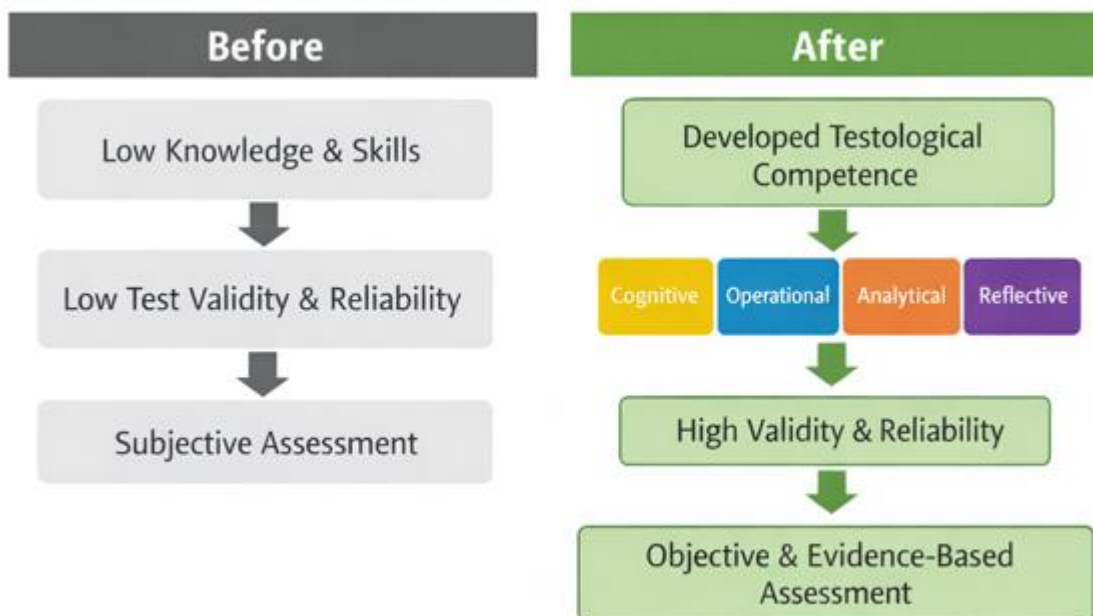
Before

Low Knowledge & Skills

Low Test Validity & Reliability

Subjective Assessment

After

Developed Testological Competence

Cognitive

Operational

Analytical

Reflective

High Validity & Reliability

Objective & Evidence-Based Assessment